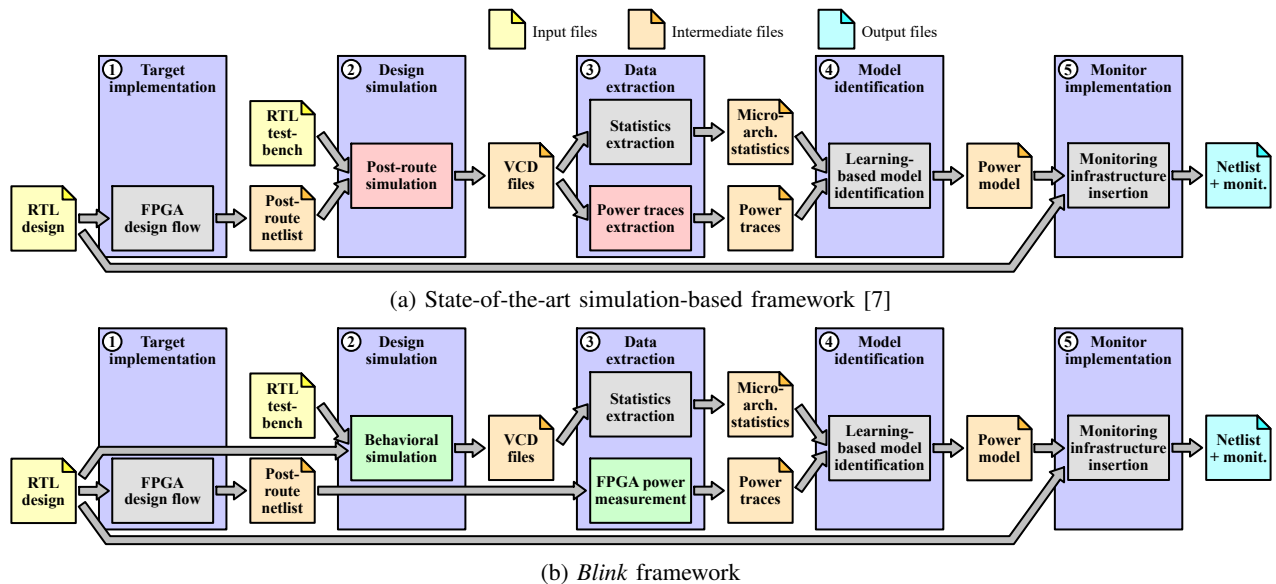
Input files
Intermediate files
Output files

① Target implementation
② Design simulation
③ Data extraction
④ Model identification
⑤ Monitor implementation

RTL design
FPGA design flow
Post-route netlist
RTL test-bench
Post-route simulation
VCD files
Statistics extraction
Power traces extraction
Micro-arch. statistics
Power traces
Learning-based model identification
Power model
Monitoring infrastructure insertion
Netlist + monit.

(a) State-of-the-art simulation-based framework [7]

① Target implementation
② Design simulation
③ Data extraction
④ Model identification
⑤ Monitor implementation

RTL design
FPGA design flow
Post-route netlist
RTL test-bench
Behavioral simulation
VCD files
Statistics extraction
FPGA power measurement
Micro-arch. statistics
Power traces
Learning-based model identification
Power model
Monitoring infrastructure insertion
Netlist + monit.

(b) *Blink* framework